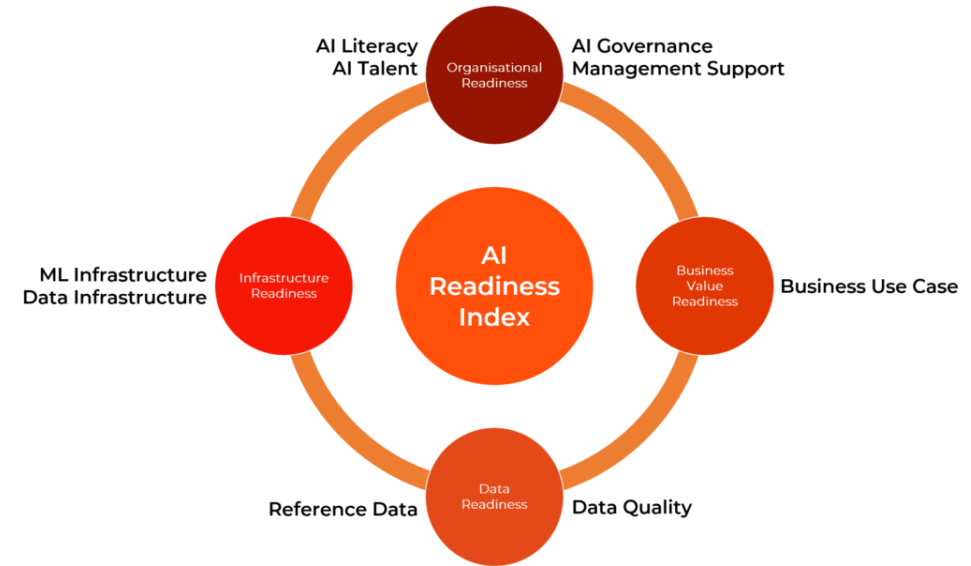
AI Literacy
AI Talent

Organisational Readiness

AI Governance
Management Support

ML Infrastructure
Data Infrastructure

Infrastructure Readiness

AI Readiness Index

Business Value Readiness

Business Use Case

Reference Data

Data Readiness

Data Quality